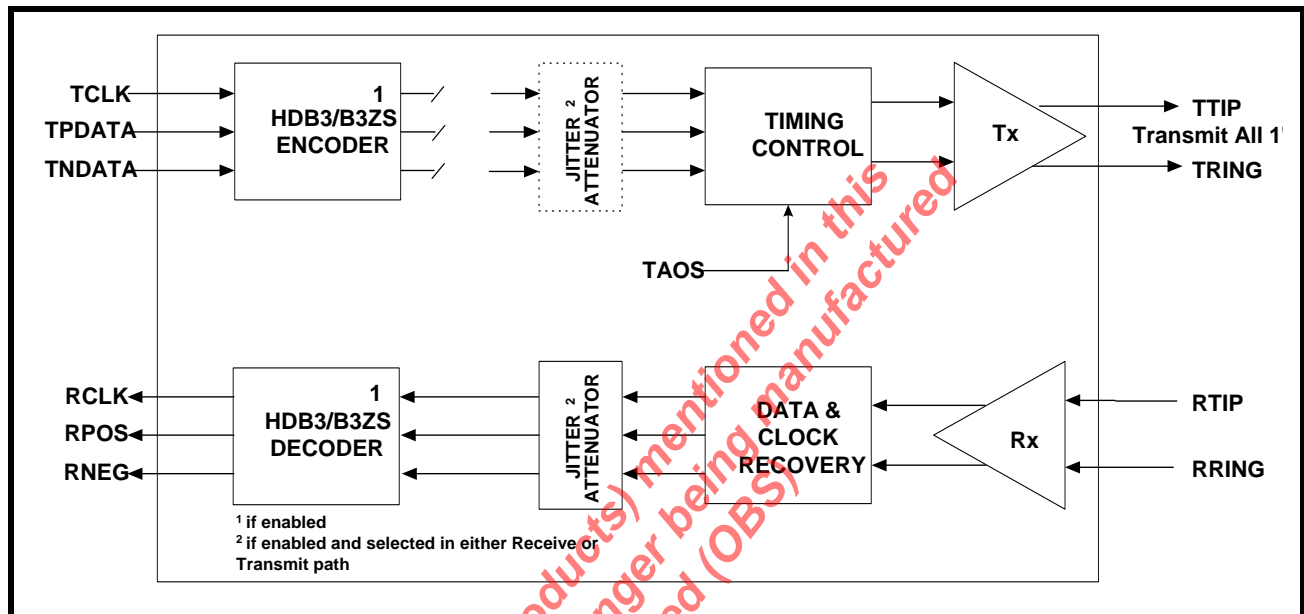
TCLK
TPDATA
TNDATA

1
HDB3/B3ZS
ENCODER

JITTER $^2$
ATTENUATOR

TIMING
CONTROL

Tx

TTIP
Transmit All 1'
TRING

TAOS

RCLK
RPOS
RNEG

1
HDB3/B3ZS
DECODER

JITTER $^2$
ATTENUATOR

DATA &
CLOCK
RECOVERY

Rx

RTIP
RRING

$^1$ if enabled
$^2$ if enabled and selected in either Receive or Transmit path

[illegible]oducts) mentioned in this
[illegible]nger being manufactured
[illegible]ed (OBS)